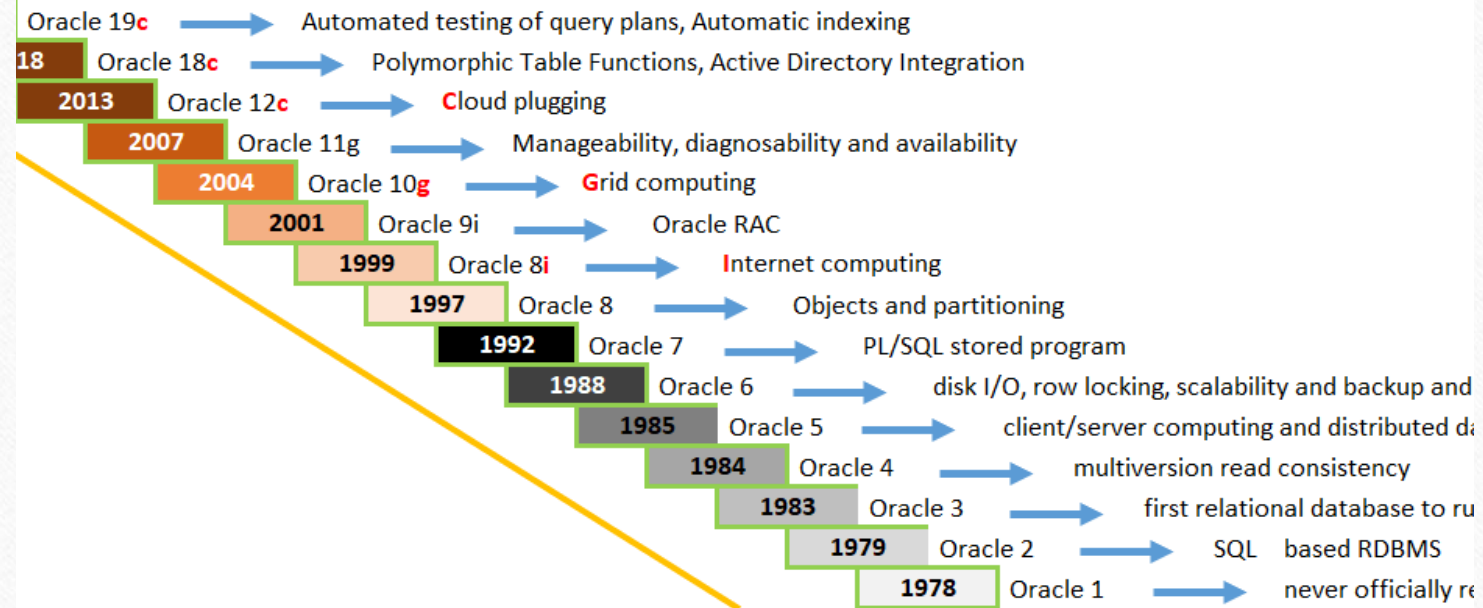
Oracle 19c Automated testing of query plans, Automatic indexing

18 Oracle 18c Polymorphic Table Functions, Active Directory Integration

2013 Oracle 12c Cloud plugging

2007 Oracle 11g Manageability, diagnosability and availability

2004 Oracle 10g Grid computing

2001 Oracle 9i Oracle RAC

1999 Oracle 8i Internet computing

1997 Oracle 8 Objects and partitioning

1992 Oracle 7 PL/SQL stored program

1988 Oracle 6 disk I/O, row locking, scalability and backup and

1985 Oracle 5 client/server computing and distributed da

1984 Oracle 4 multiversion read consistency

1983 Oracle 3 first relational database to ru

1979 Oracle 2 SQL based RDBMS

1978 Oracle 1 never officially re